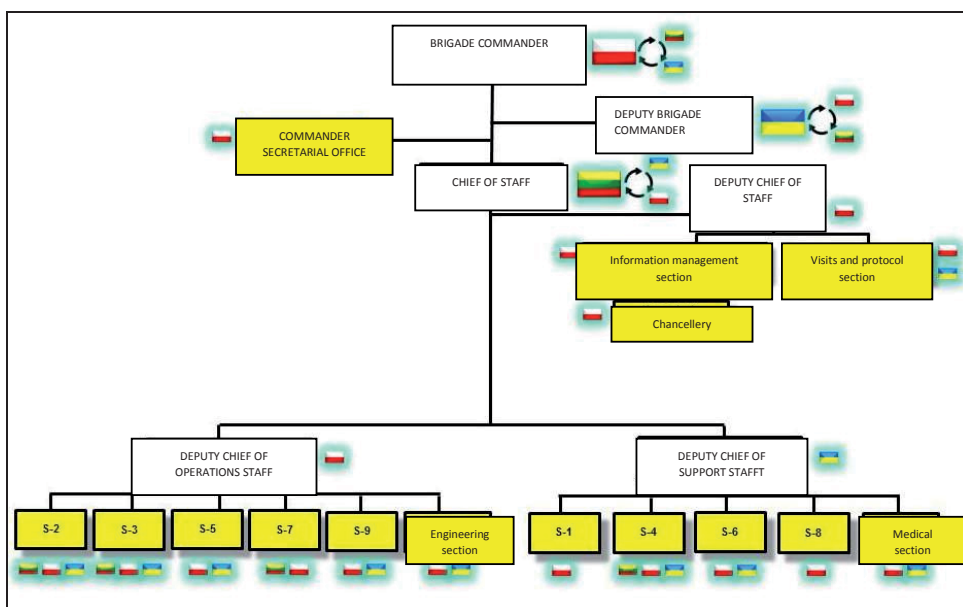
BRIGADE COMMANDER

DEPUTY BRIGADE COMMANDER

COMMANDER SECRETARIAL OFFICE

CHIEF OF STAFF

DEPUTY CHIEF OF STAFF

Information management section

Visits and protocol section

Chancellery

DEPUTY CHIEF OF OPERATIONS STAFF

DEPUTY CHIEF OF SUPPORT STAFFT

S-2

S-3

S-5

S-7

S-9

Engineering section

S-1

S-4

S-6

S-8

Medical section